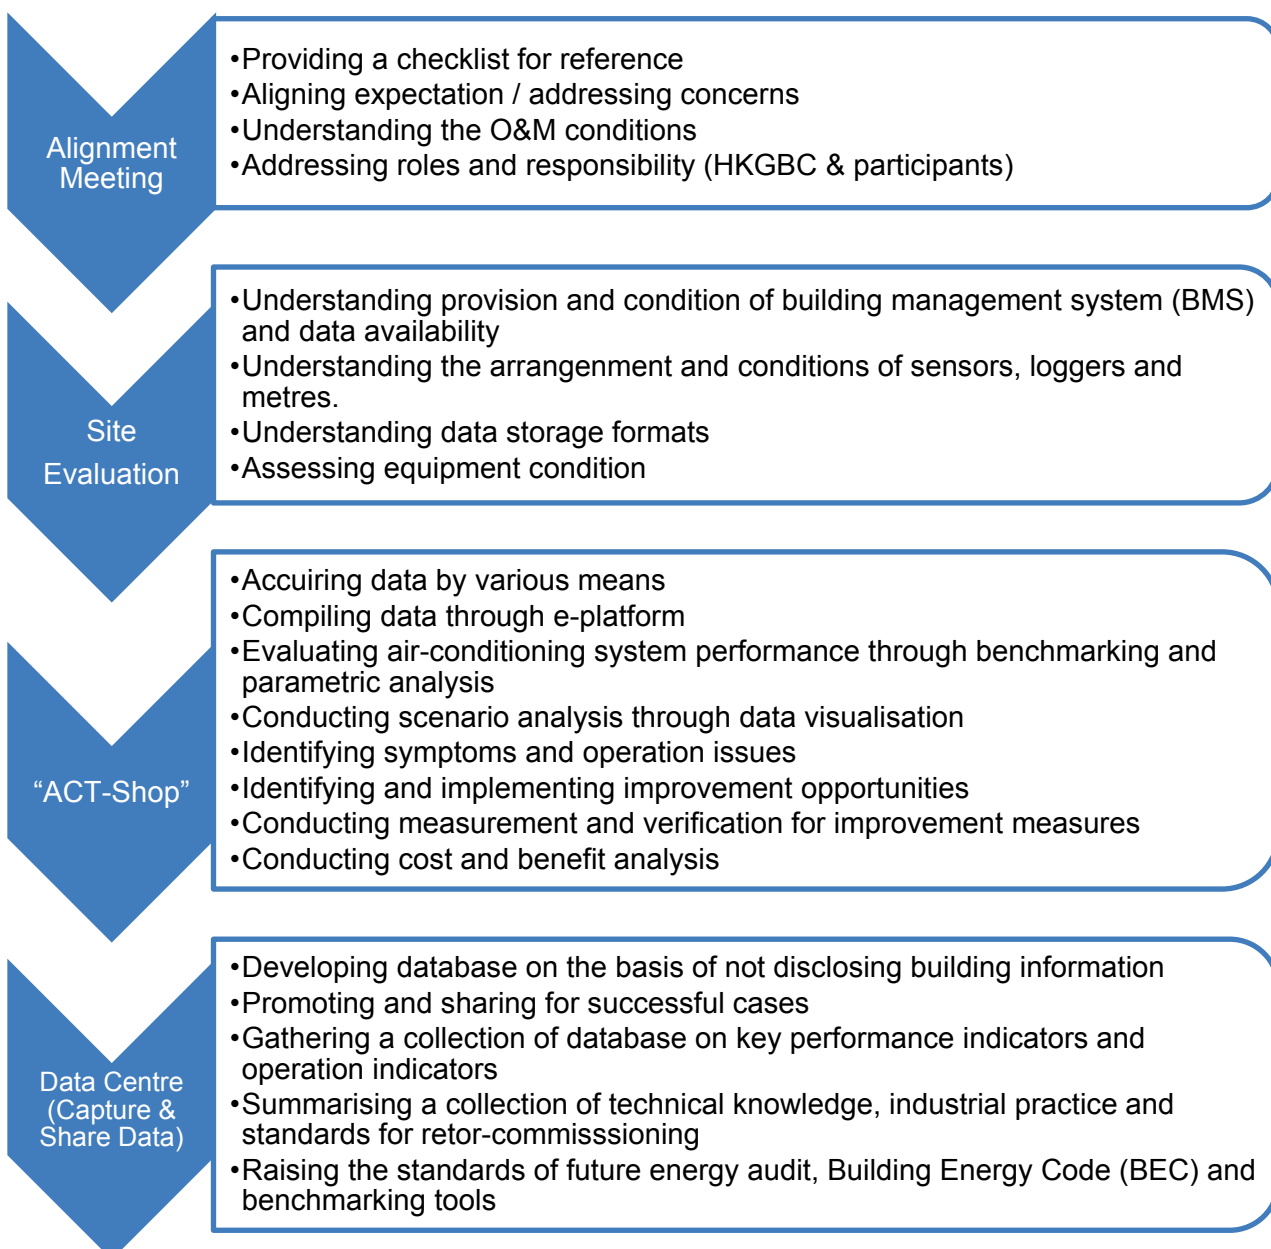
Alignment Meeting

•Providing a checklist for reference
•Aligning expectation / addressing concerns
•Understanding the O&M conditions
•Addressing roles and responsibility (HKGBC & participants)

Site Evaluation

•Understanding provision and condition of building management system (BMS) and data availability
•Understanding the arrangenment and conditions of sensors, loggers and metres.
•Understanding data storage formats
•Assessing equipment condition

“ACT-Shop”

•Accuiring data by various means
•Compiling data through e-platform
•Evaluating air-conditioning system performance through benchmarking and parametric analysis
•Conducting scenario analysis through data visualisation
•Identifying symptoms and operation issues
•Identifying and implementing improvement opportunities
•Conducting measurement and verification for improvement measures
•Conducting cost and benefit analysis

Data Centre (Capture & Share Data)

•Developing database on the basis of not disclosing building information
•Promoting and sharing for successful cases
•Gathering a collection of database on key performance indicators and operation indicators
•Summarising a collection of technical knowledge, industrial practice and standards for retor-commisssioning
•Raising the standards of future energy audit, Building Energy Code (BEC) and benchmarking tools